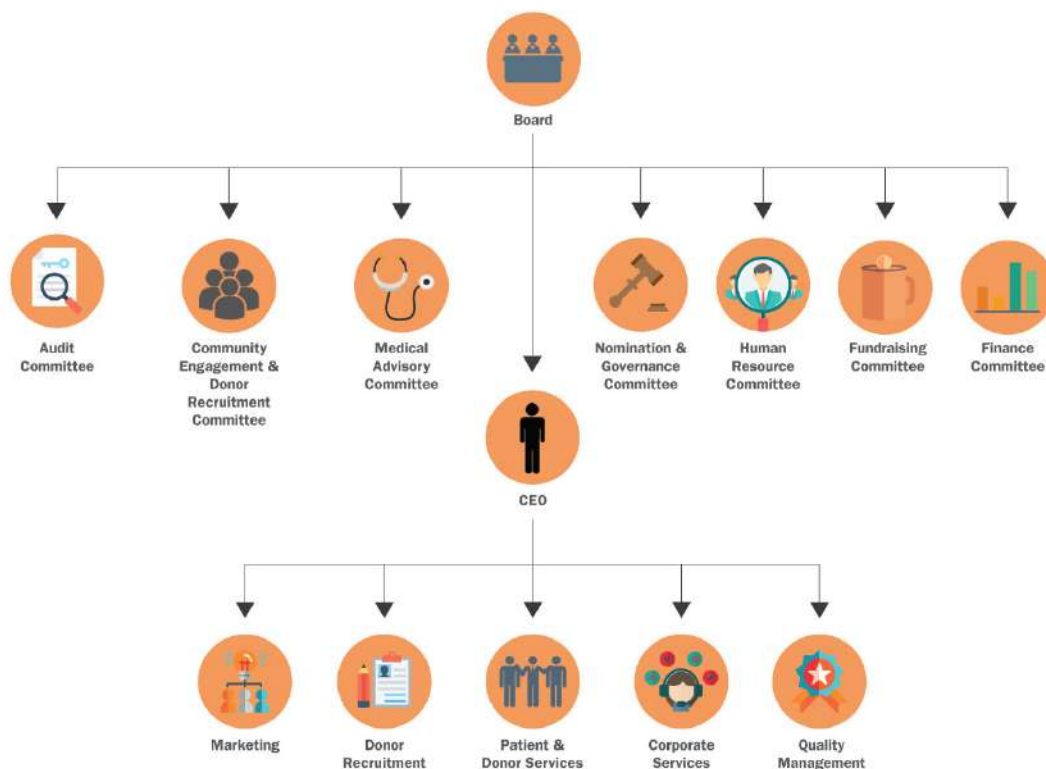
Board

Audit Committee

Community Engagement & Donor Recruitment Committee

Medical Advisory Committee

Nomination & Governance Committee

Human Resource Committee

Fundraising Committee

Finance Committee

CEO

Marketing

Donor Recruitment

Patient & Donor Services

Corporate Services

Quality Management